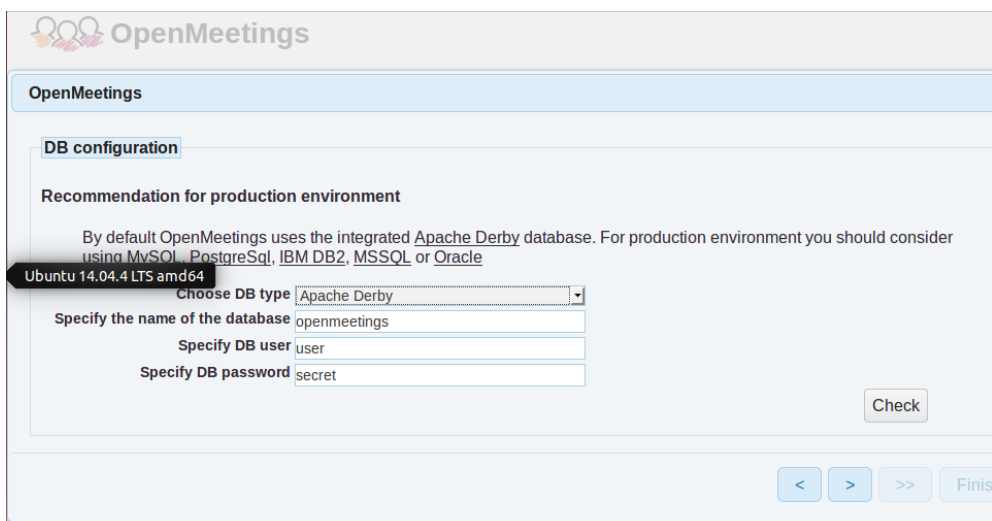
OpenMeetings

OpenMeetings

DB configuration

Recommendation for production environment

By default OpenMeetings uses the integrated Apache Derby database. For production environment you should consider using MySQL, PostgreSql, IBM DB2, MSSQL or Oracle

Ubuntu 14.04.4 LTS amd64

Choose DB type Apache Derby

Specify the name of the database openmeetings

Specify DB user user

Specify DB password secret

Check

< > >> Finis